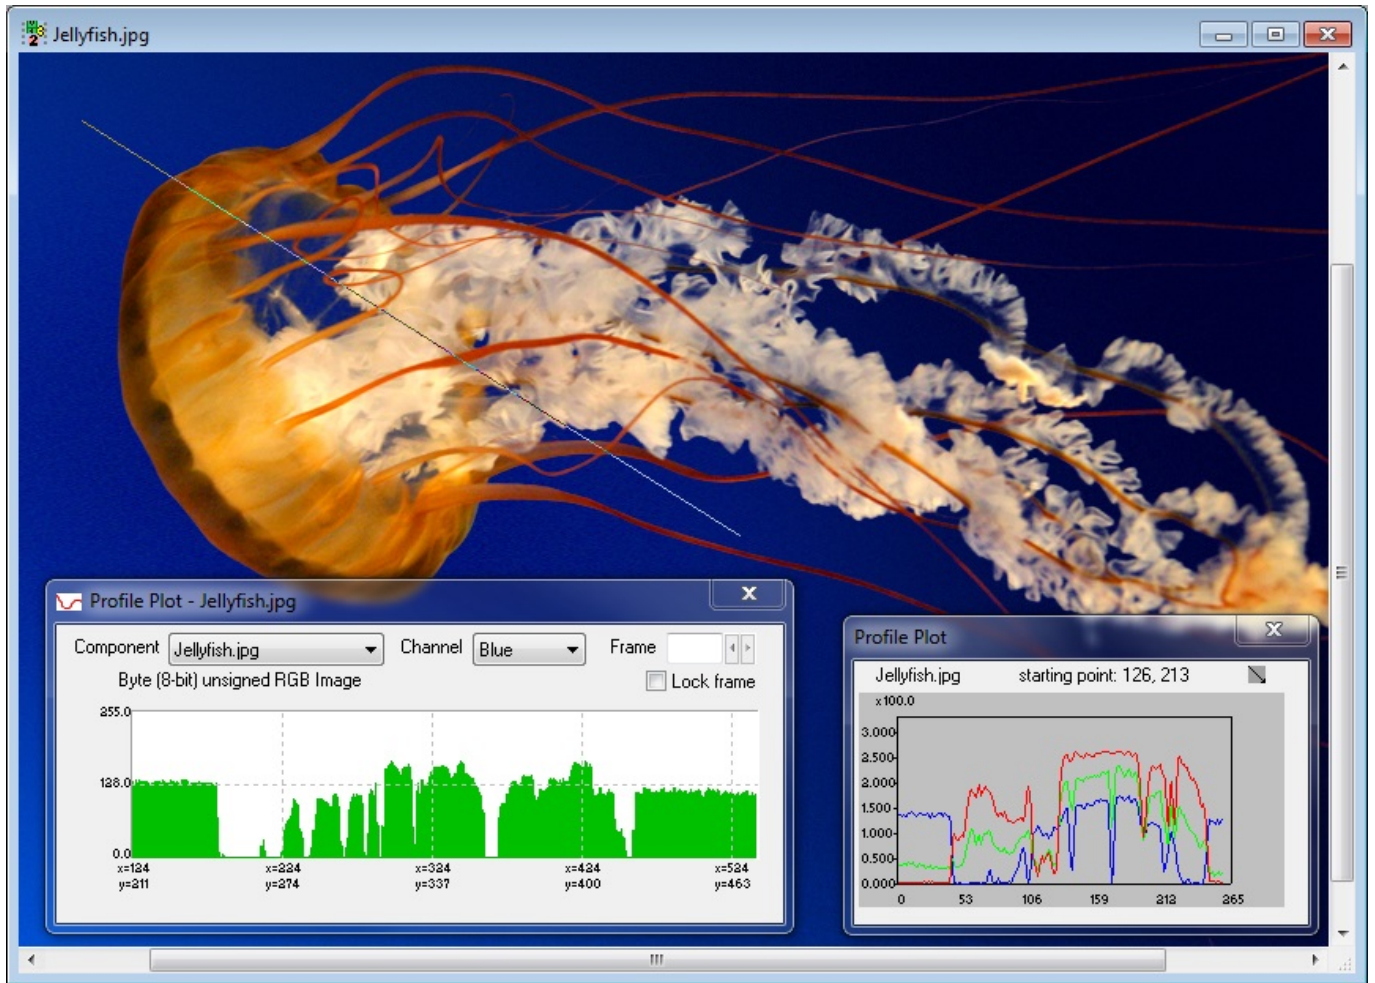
Jellyfish.jpg

Profile Plot - Jellyfish.jpg

Component Jellyfish.jpg Channel Blue Frame

Byte (8-bit) unsigned RGB Image

Lock frame

255.0
128.0
0.0

x=124 y=211
x=224 y=274
x=324 y=337
x=424 y=400
x=524 y=463

Profile Plot

Jellyfish.jpg starting point: 126, 213

x100.0
3.000
2.500
2.000
1.500
1.000
0.500
0.000

0 53 106 159 212 265